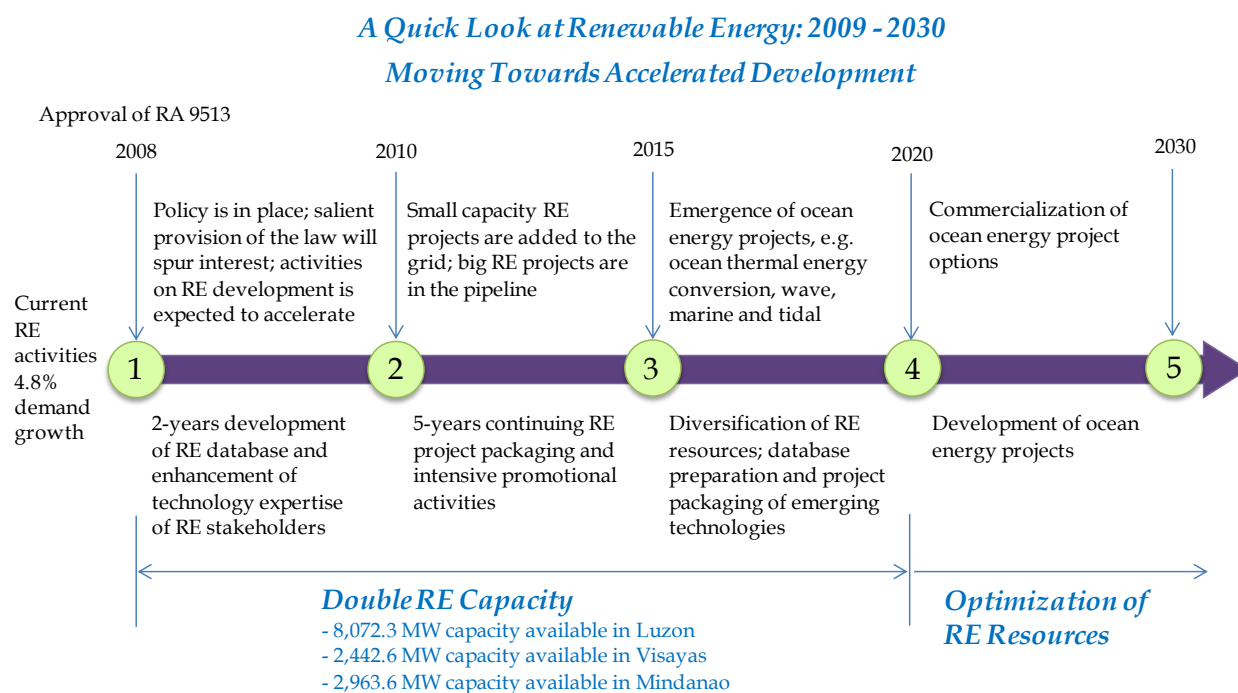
A Quick Look at Renewable Energy: 2009 - 2030

Moving Towards Accelerated Development

Approval of RA 9513

2008

2010

2015

2020

2030

Policy is in place; salient provision of the law will spur interest; activities on RE development is expected to accelerate

Small capacity RE projects are added to the grid; big RE projects are in the pipeline

Emergence of ocean energy projects, e.g. ocean thermal energy conversion, wave, marine and tidal

Commercialization of ocean energy project options

Current RE activities 4.8% demand growth

1

2

3

4

5

2-years development of RE database and enhancement of technology expertise of RE stakeholders

5-years continuing RE project packaging and intensive promotional activities

Diversification of RE resources; database preparation and project packaging of emerging technologies

Development of ocean energy projects

Double RE Capacity

- 8,072.3 MW capacity available in Luzon
- 2,442.6 MW capacity available in Visayas
- 2,963.6 MW capacity available in Mindanao

Optimization of RE Resources